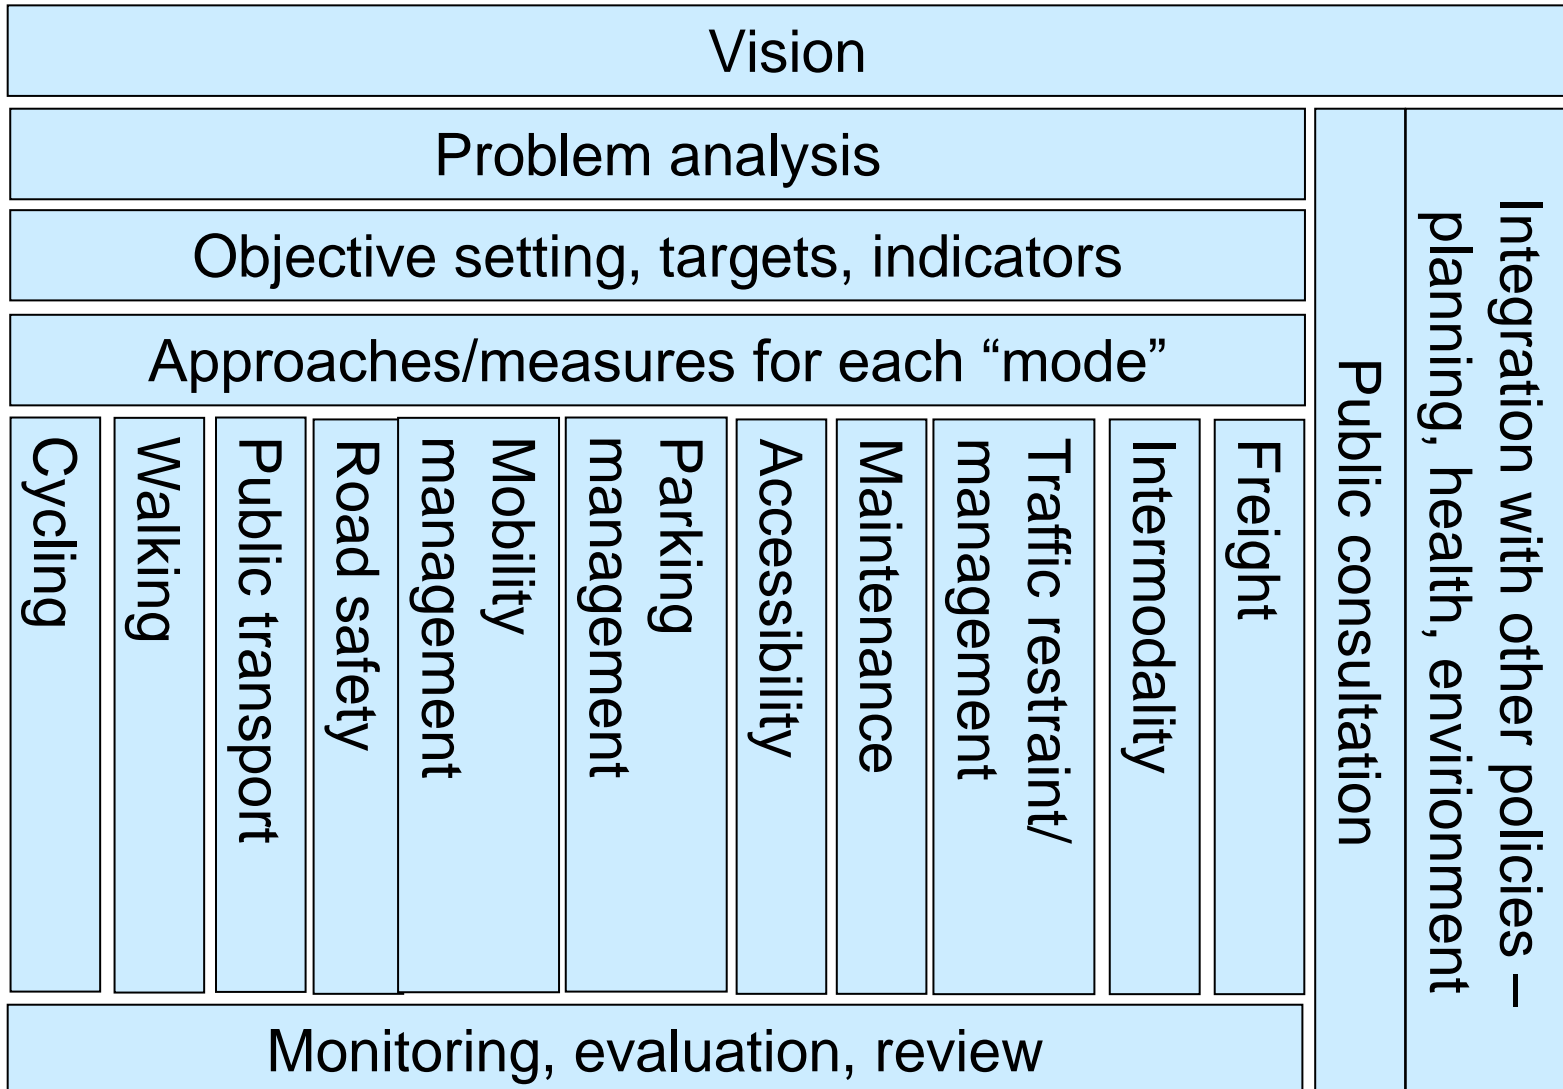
Vision

Problem analysis

Objective setting, targets, indicators

Approaches/measures for each “mode”

Cycling

Walking

Public transport

Road safety

Mobility management

Parking management

Accessibility

Maintenance

Traffic restraint/ management

Intermodality

Freight

Monitoring, evaluation, review

Public consultation

Integration with other policies – planning, health, envirionment